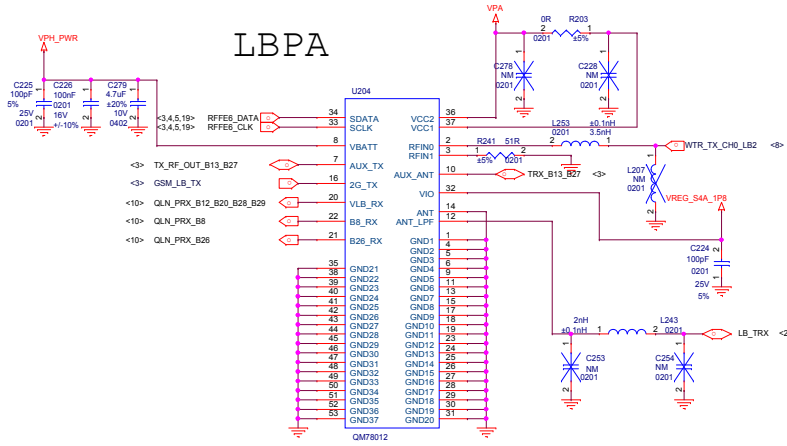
LBPA

VPH_PWR

C225
100pF
5%
25V
0201

C226
100nF
0201
16V
+/-10%

C279
4.7uF
±20%
10V
0402

<3,4,5,19>
<3,4,5,19>

RFFE6_DATA
RFFE6_CLK

<3> TX_RF_OUT_B13_B27
<3> GSM_LB_TX
<10> QLN_PRX_B12_B20_B28_B29
<10> QLN_PRX_B8
<10> QLN_PRX_B26

U204

34 SDATA
33 SCLK
8 VBATT
7 AUX_TX
16 2G_TX
20 VLB_RX
22 B8_RX
21 B26_RX

35
38 GND21
39 GND22
40 GND23
41 GND24
42 GND25
43 GND26
44 GND27
45 GND28
46 GND29
47 GND30
48 GND31
49 GND32
50 GND33
51 GND34
52 GND35
53 GND36
GND37

VCC2 36
VCC1 37
RFIN0 2
RFIN1 3
AUX_ANT 10
VIO 32
ANT 14
ANT_LPF 12
GND1 1
GND2 4
GND3 6
GND4 9
GND5 11
GND6 13
GND7 15
GND8 17
GND9 18
GND10 19
GND11 23
GND12 24
GND13 25
GND14 26
GND15 27
GND16 28
GND17 29
GND18 30
GND19 31
GND20 5

QM78012

VPA

0R
R203
0201 ±5%

C278
NM
0201

C228
NM
0201

L253
0201 ±0.1nH
3.5nH

R241 51R
±5% 0201

WTR_TX_CH0_LB2 <8>

L207
NM
0201

TRX_B13_B27 <3>

VREG_S4A_1P8

C224
100pF
0201
25V
5%

2nH
±0.1nH

L243
0201

LB_TRX <2

C253
NM
0201

C254
NM
0201